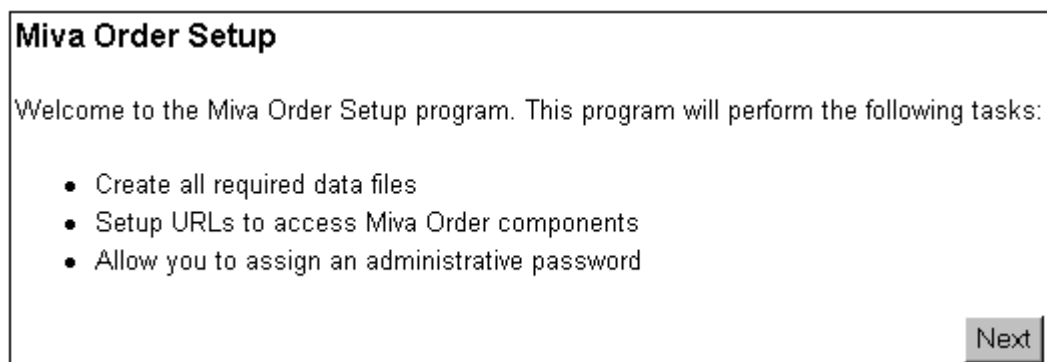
Miva Order Setup

Welcome to the Miva Order Setup program. This program will perform the following tasks:

- Create all required data files
- Setup URLs to access Miva Order components
- Allow you to assign an administrative password

Next